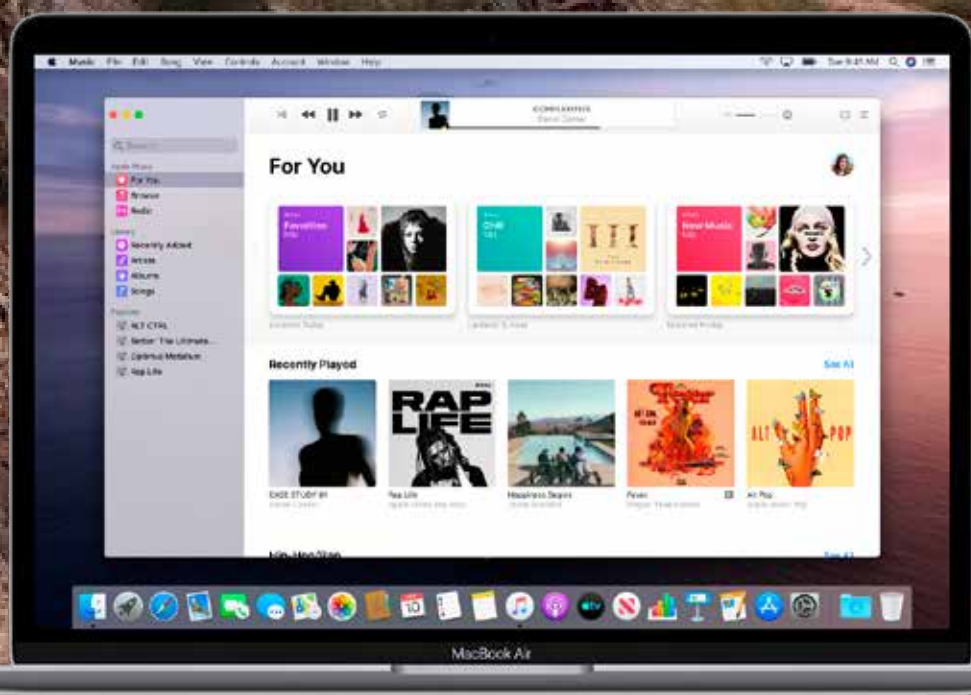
Music File Edit Song View Controls Account Window Help

Tue 9:41 AM

CONFESSIONS
Daniel Caesar

Search

Apple Music
For You
Browse
Radio

Library
Recently Added
Artists
Albums
Songs

Playlists
ALT CTRL
Better: The Ultimate...
Optimus Metallum
Rap Life

For You

Favorites Mix

Chill Mix

New Music Mix

Recently Played

See All

RAP LIFE

CASE STUDY 01
Daniel Caesar

Rap Life
Apple Music Hip-Hop

Happiness Begins
Jonas Brothers

Fever
Megan Thee Stallion

Alt Pop
Apple Music Pop

ALT POP

Hip-Hop/Rap

See All

MacBook Air